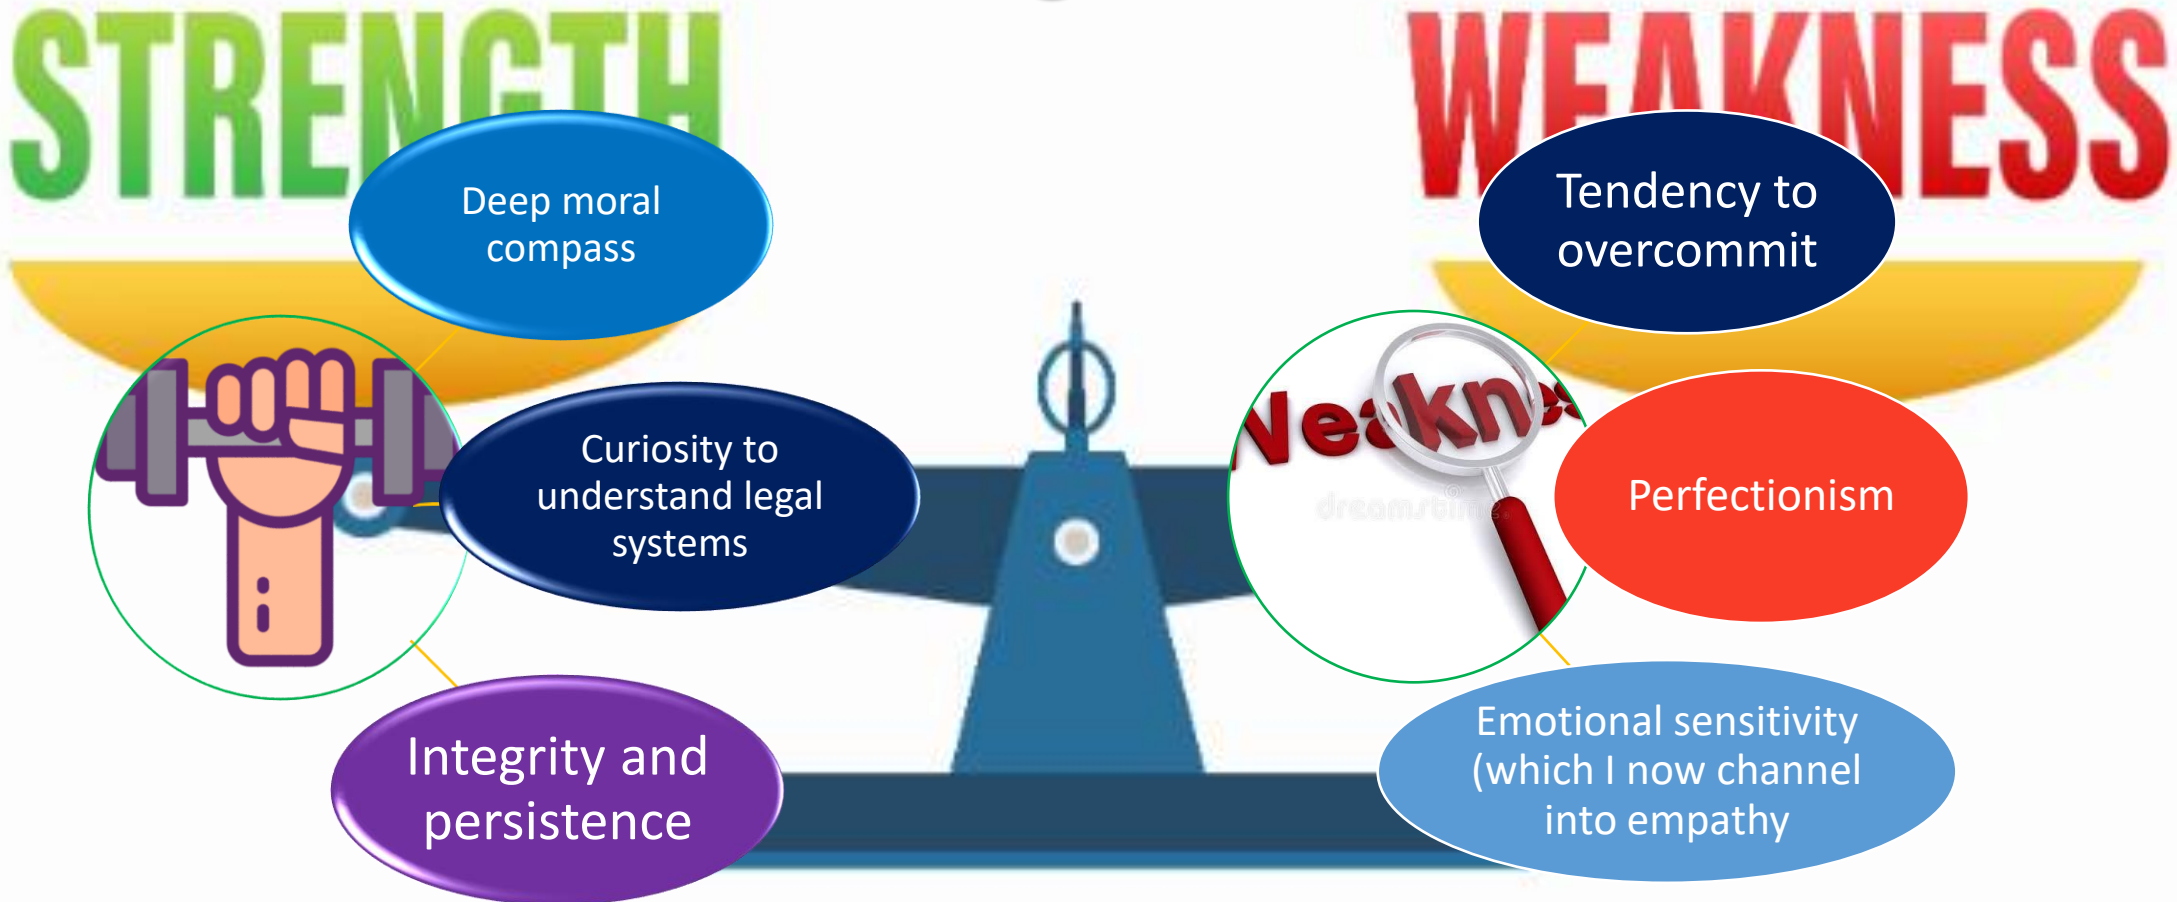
STRENGTH

WEAKNESS

Deep moral compass

Curiosity to understand legal systems

Integrity and persistence

Tendency to overcommit

Weakness

dreamstime

Perfectionism

Emotional sensitivity (which I now channel into empathy